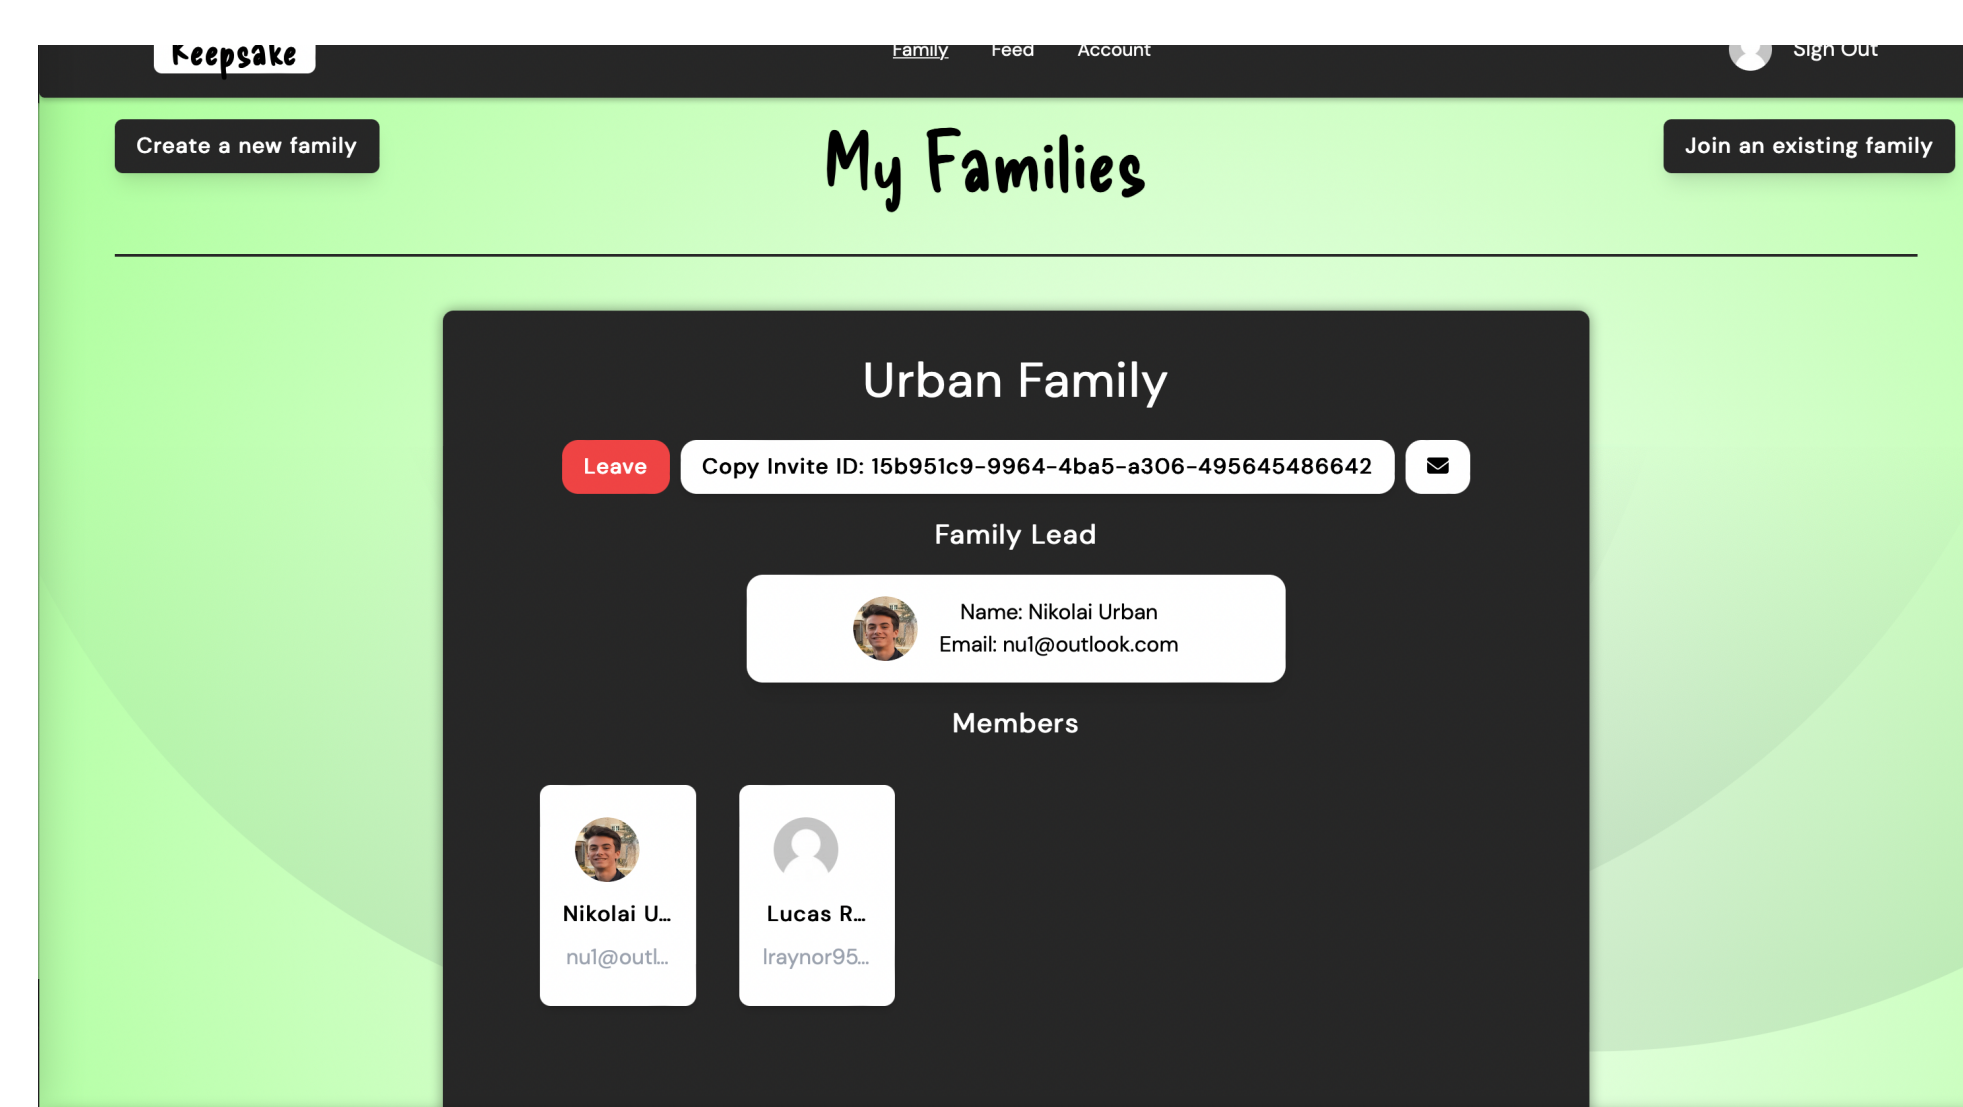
Keepsake

Family Feed Account

Sign Out

Create a new family

My Families

Join an existing family

Urban Family

Leave

Copy Invite ID: 15b951c9-9964-4ba5-a306-495645486642

Family Lead

Name: Nikolai Urban
Email: nu1@outlook.com

Members

Nikolai U...
nu1@outl...

Lucas R...
lraynor95...